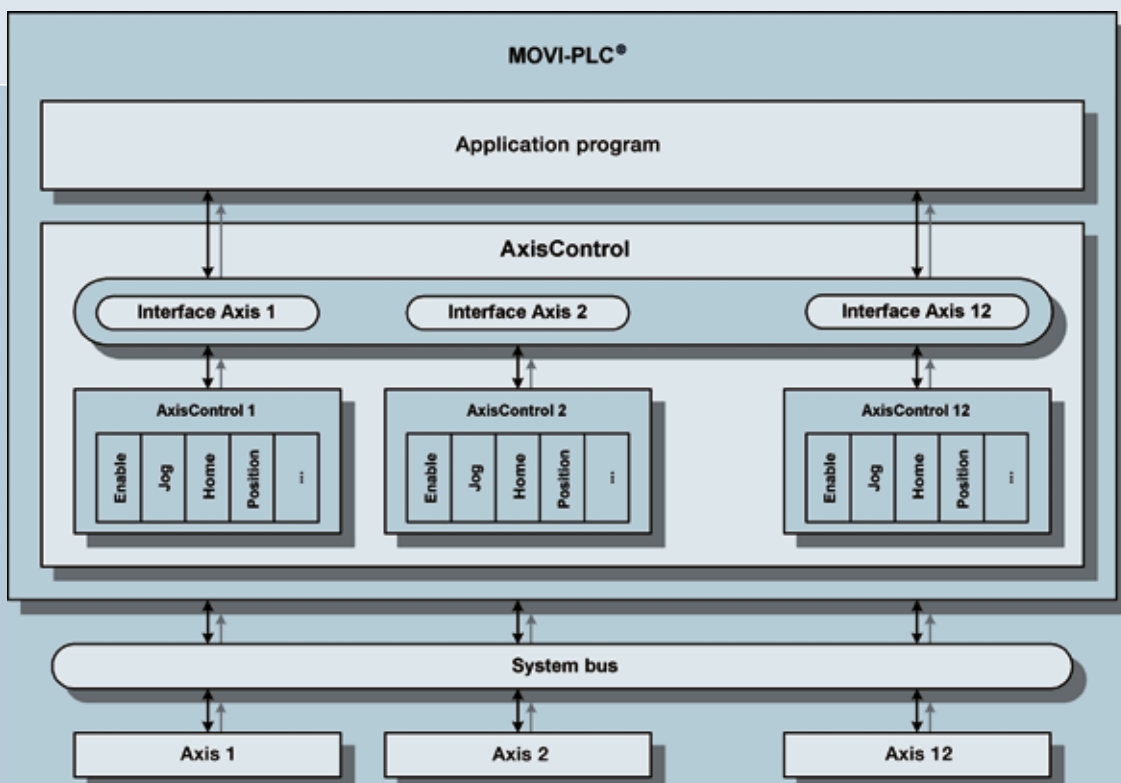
MOVI-PLC®

Application program

AxisControl

Interface Axis 1

Interface Axis 2

Interface Axis 12

AxisControl 1

Enable

Jog

Home

Position

...

AxisControl 2

Enable

Jog

Home

Position

...

AxisControl 12

Enable

Jog

Home

Position

...

System bus

Axis 1

Axis 2

Axis 12